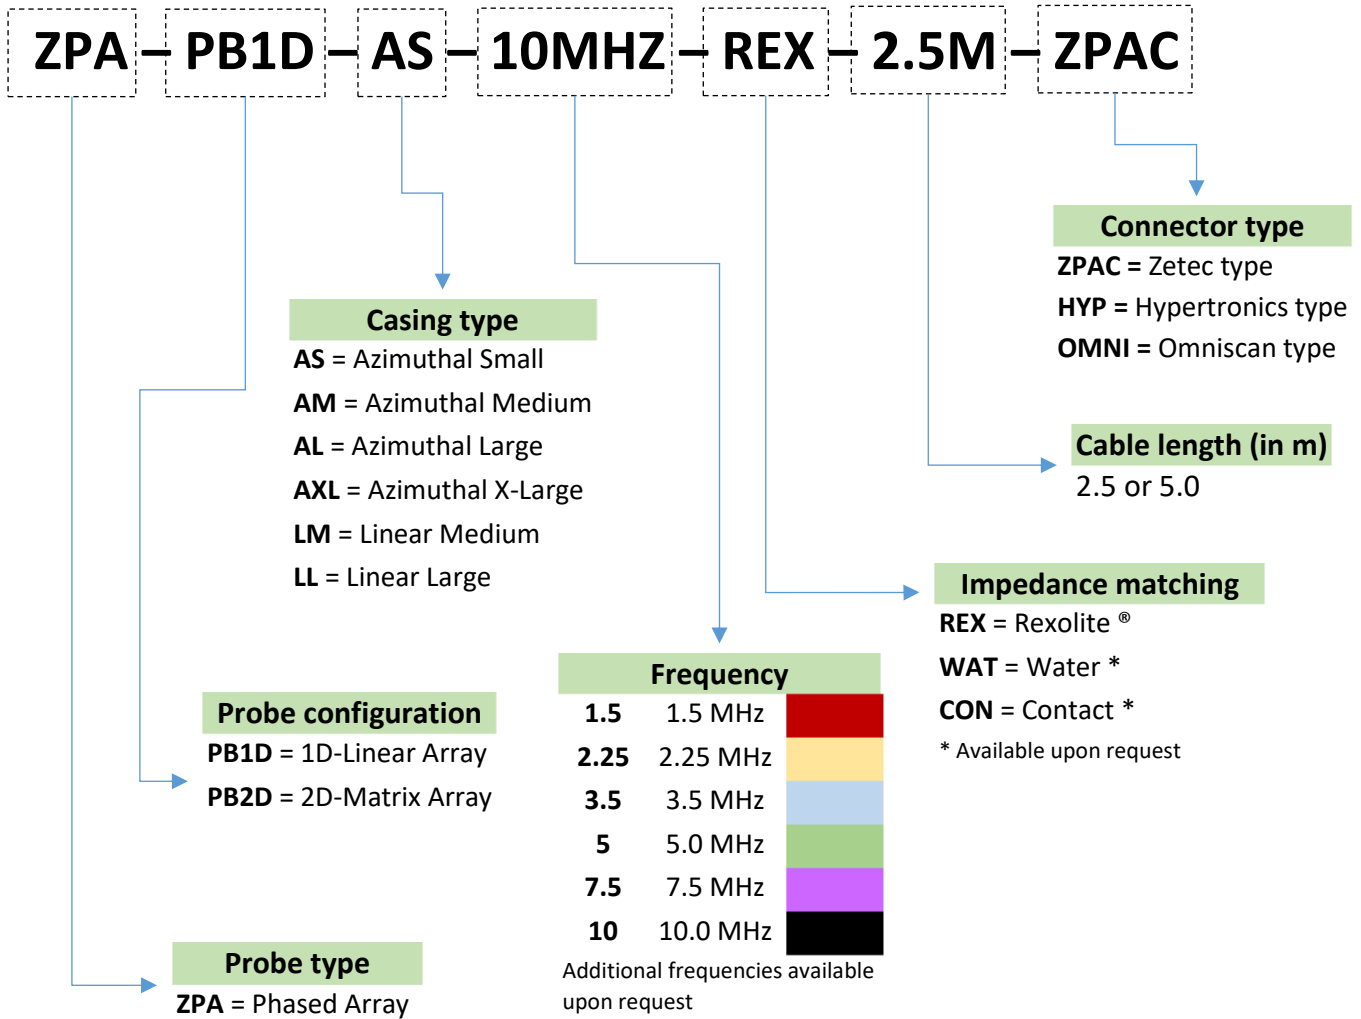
ZPA – PB1D – AS – 10MHZ – REX – 2.5M – ZPAC

Connector type
**ZPAC** = Zetec type
**HYP** = Hypertronics type
**OMNI** = Omniscan type

Casing type
**AS** = Azimuthal Small
**AM** = Azimuthal Medium
**AL** = Azimuthal Large
**AXL** = Azimuthal X-Large
**LM** = Linear Medium
**LL** = Linear Large

Cable length (in m)
2.5 or 5.0

Impedance matching
**REX** = Rexolite ®
**WAT** = Water *
**CON** = Contact *
* Available upon request

Frequency

| | | |
|---|---|---|
| 1.5 | 1.5 MHz | |
| 2.25 | 2.25 MHz | |
| 3.5 | 3.5 MHz | |
| 5 | 5.0 MHz | |
| 7.5 | 7.5 MHz | |
| 10 | 10.0 MHz | |

Additional frequencies available upon request

Probe configuration
**PB1D** = 1D-Linear Array
**PB2D** = 2D-Matrix Array

Probe type
**ZPA** = Phased Array